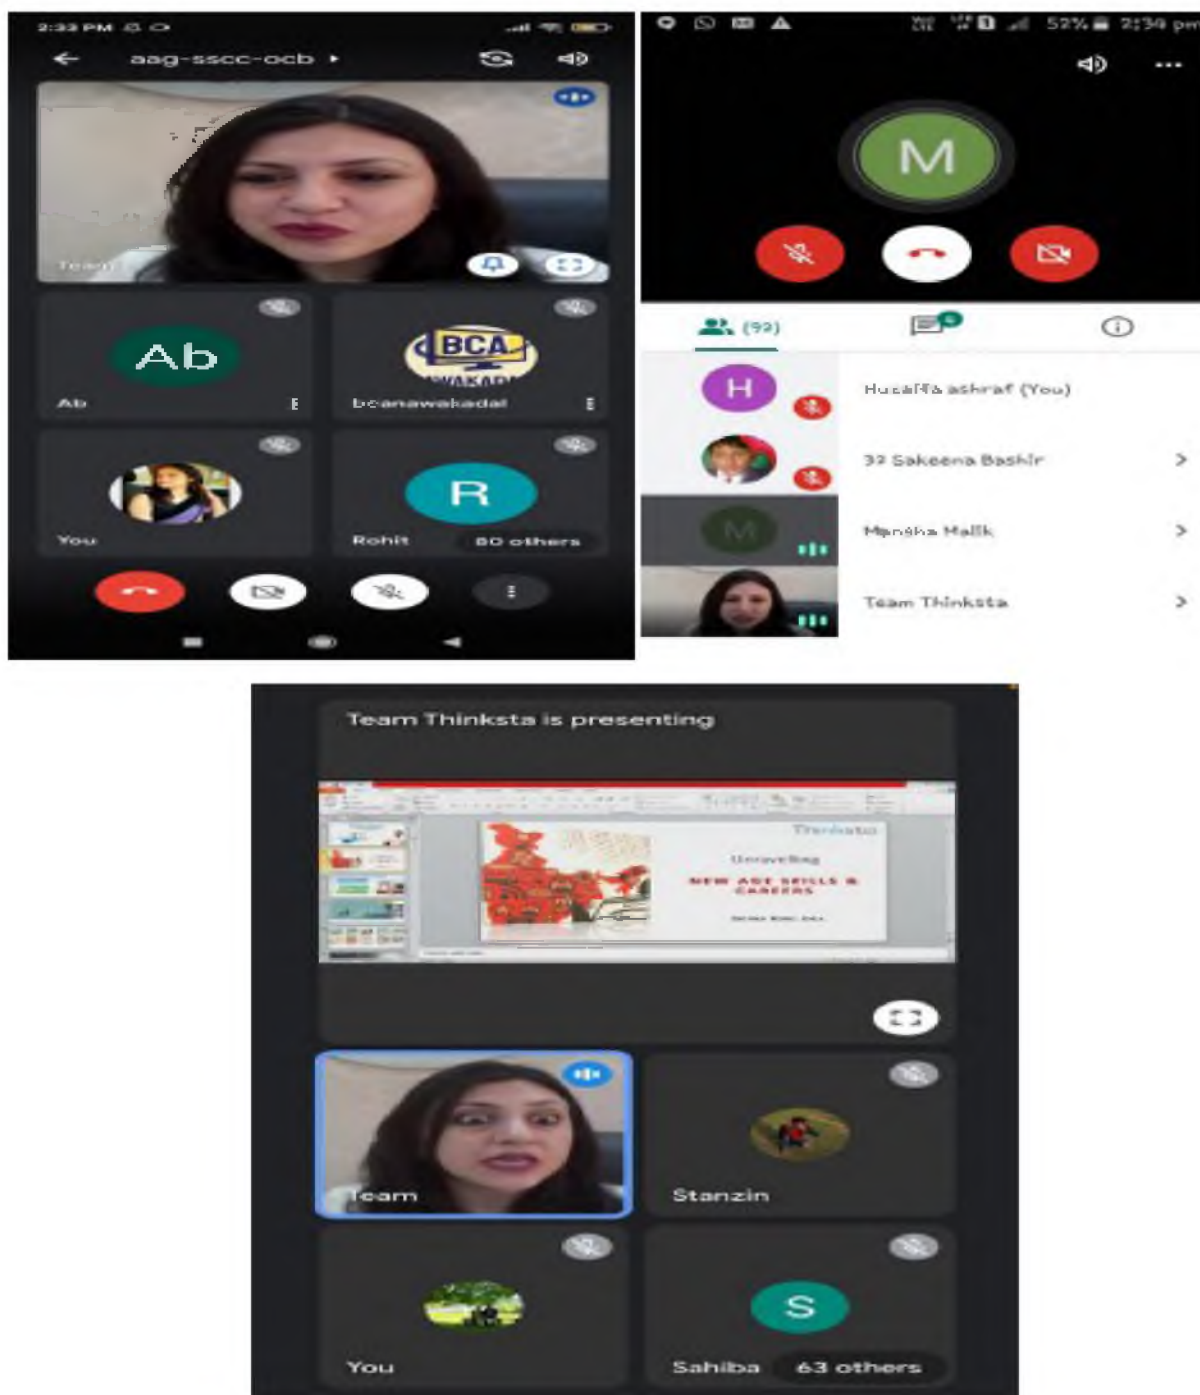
2:33 PM

aag-sscc-ocb

Team

Ab

Ab

BCA

bcanawakadal

You

R

Rohit

80 others

52% 2:34 pm

M

(99)

H

Huzaifa ashraf (You)

32 Sakeena Bashir

M

Mansha Malik

Team Thinksta

Team Thinksta is presenting

Thinksta

Unravelling

NEW AGE SKILLS & CAREERS

Team

Stanzin

You

S

Sahiba

63 others